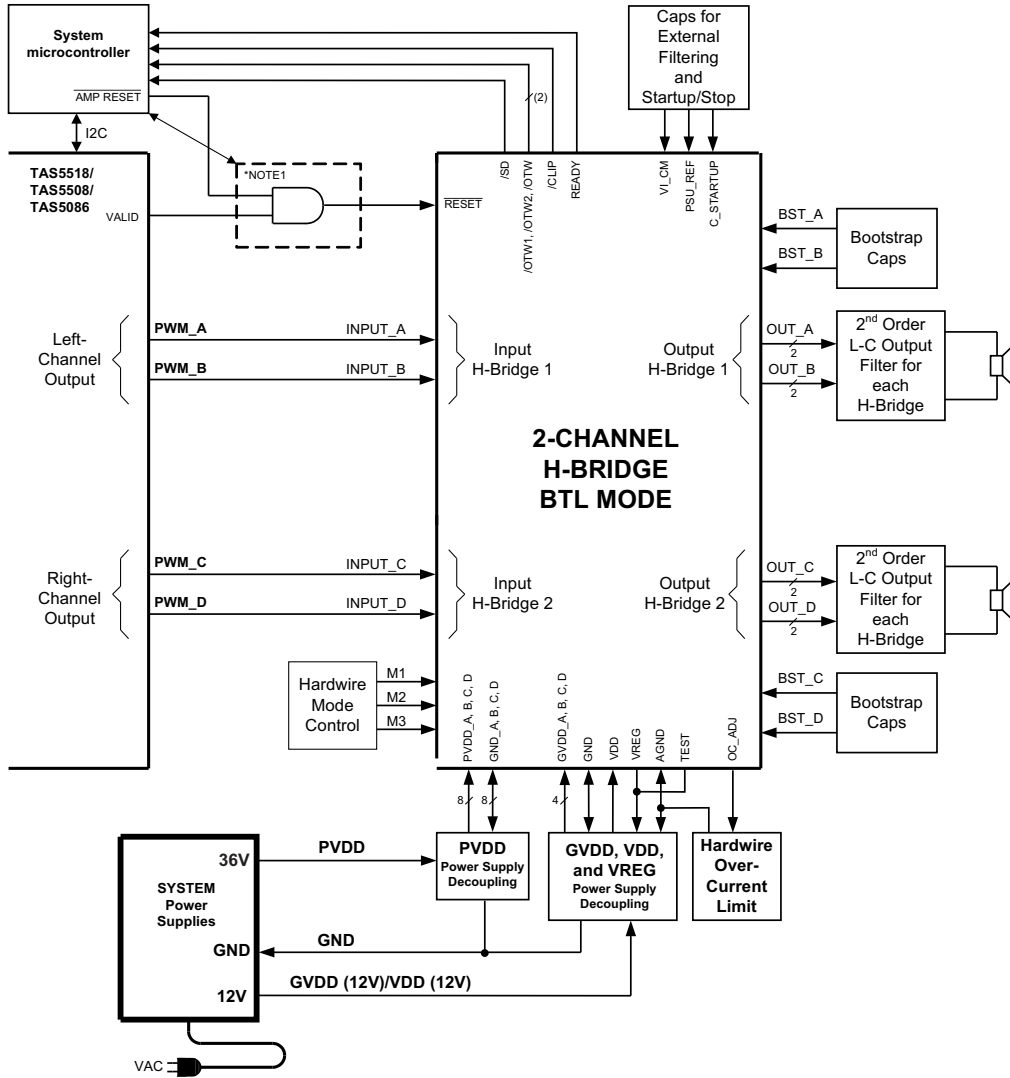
System microcontroller

$\overline{\text{AMP RESET}}$

I2C

Caps for External Filtering and Startup/Stop

(2)

TAS5518/ TAS5508/ TAS5086

VALID

*NOTE1

$\overline{\text{RESET}}$

/SD

/OTW1, /OTW2, /OTW

/CLIP

READY

VI_CM

PSU_REF

C_STARTUP

BST_A

BST_B

Bootstrap Caps

Left-Channel Output

PWM_A

INPUT_A

PWM_B

INPUT_B

Input H-Bridge 1

Output H-Bridge 1

OUT_A

2

OUT_B

2

2$^{nd}$ Order L-C Output Filter for each H-Bridge

2-CHANNEL H-BRIDGE BTL MODE

Right-Channel Output

PWM_C

INPUT_C

PWM_D

INPUT_D

Input H-Bridge 2

Output H-Bridge 2

OUT_C

2

OUT_D

2

2$^{nd}$ Order L-C Output Filter for each H-Bridge

Hardwire Mode Control

M1

M2

M3

PVDD_A, B, C, D

GND_A, B, C, D

GVDD_A, B, C, D

GND

VDD

VREG

AGND

TEST

OC_ADJ

BST_C

BST_D

Bootstrap Caps

8

8

4

SYSTEM Power Supplies

36V

GND

12V

PVDD

PVDD Power Supply Decoupling

GVDD, VDD, and VREG Power Supply Decoupling

Hardwire Over-Current Limit

GND

GVDD (12V)/VDD (12V)

VAC